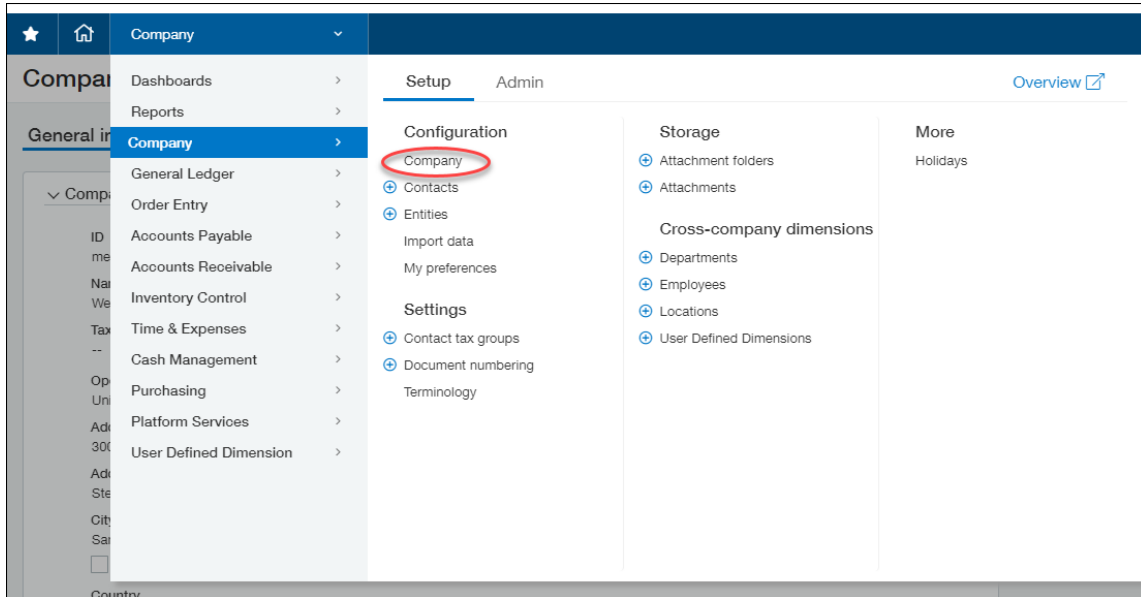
Company

Compa
General in
Compa
ID
me
Na
We
Tax
--
Op
Un
Ad
300
Ad
Ste
City
Sa
Country

Dashboards
Reports
Company
General Ledger
Order Entry
Accounts Payable
Accounts Receivable
Inventory Control
Time & Expenses
Cash Management
Purchasing
Platform Services
User Defined Dimension

Setup
Admin
Overview

Configuration
Company
Contacts
Entities
Import data
My preferences

Settings
Contact tax groups
Document numbering
Terminology

Storage
Attachment folders
Attachments

Cross-company dimensions
Departments
Employees
Locations
User Defined Dimensions

More
Holidays